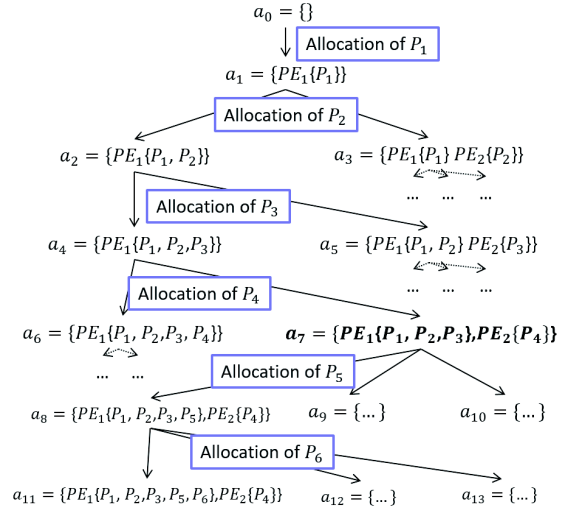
$a_0 = \{\}$

Allocation of $P_1$

$a_1 = \{PE_1\{P_1\}\}$

Allocation of $P_2$

$a_2 = \{PE_1\{P_1, P_2\}\}$

$a_3 = \{PE_1\{P_1\} PE_2\{P_2\}\}$

... ... ...

Allocation of $P_3$

$a_4 = \{PE_1\{P_1, P_2, P_3\}\}$

$a_5 = \{PE_1\{P_1, P_2\} PE_2\{P_3\}\}$

... ... ...

Allocation of $P_4$

$a_6 = \{PE_1\{P_1, P_2, P_3, P_4\}\}$

... ...

$\boldsymbol{a_7 = \{PE_1\{P_1, P_2, P_3\}, PE_2\{P_4\}\}}$

Allocation of $P_5$

$a_8 = \{PE_1\{P_1, P_2, P_3, P_5\}, PE_2\{P_4\}\}$

$a_9 = \{\dots\}$

$a_{10} = \{\dots\}$

Allocation of $P_6$

$a_{11} = \{PE_1\{P_1, P_2, P_3, P_5, P_6\}, PE_2\{P_4\}\}$

$a_{12} = \{\dots\}$

$a_{13} = \{\dots\}$